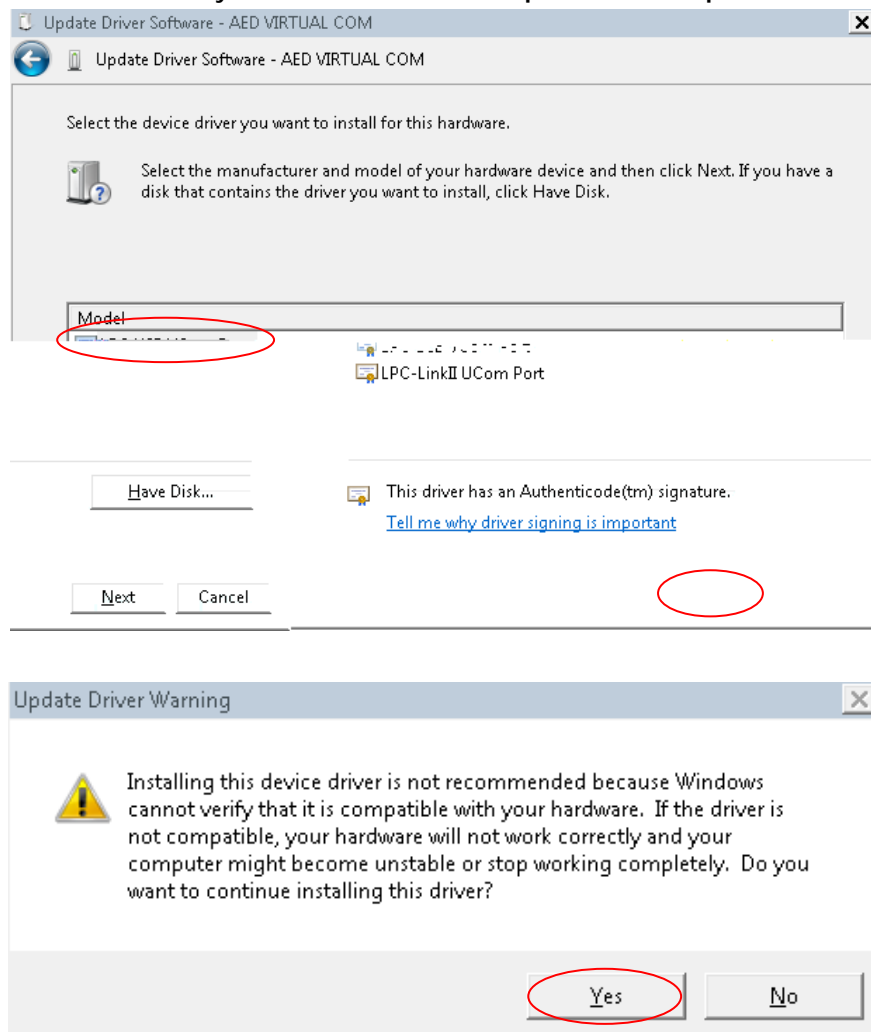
Update Driver Software - AED VIRTUAL COM

Update Driver Software - AED VIRTUAL COM

Select the device driver you want to install for this hardware.

Select the manufacturer and model of your hardware device and then click Next. If you have a disk that contains the driver you want to install, click Have Disk.

Model

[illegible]

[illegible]

LPC-LinkII UCom Port

Have Disk...

This driver has an Authenticode(tm) signature.

Tell me why driver signing is important

Next

Cancel

Update Driver Warning

Installing this device driver is not recommended because Windows cannot verify that it is compatible with your hardware. If the driver is not compatible, your hardware will not work correctly and your computer might become unstable or stop working completely. Do you want to continue installing this driver?

Yes

No